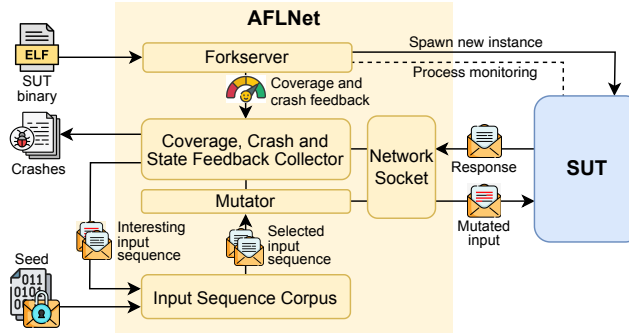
AFLNet

ELF

SUT binary

Forkserver

Spawn new instance

Process monitoring

Coverage and crash feedback

Crashes

Coverage, Crash and State Feedback Collector

Network Socket

Response

SUT

Mutator

Mutated input

Interesting input sequence

Selected input sequence

Seed

0110
1001

Input Sequence Corpus